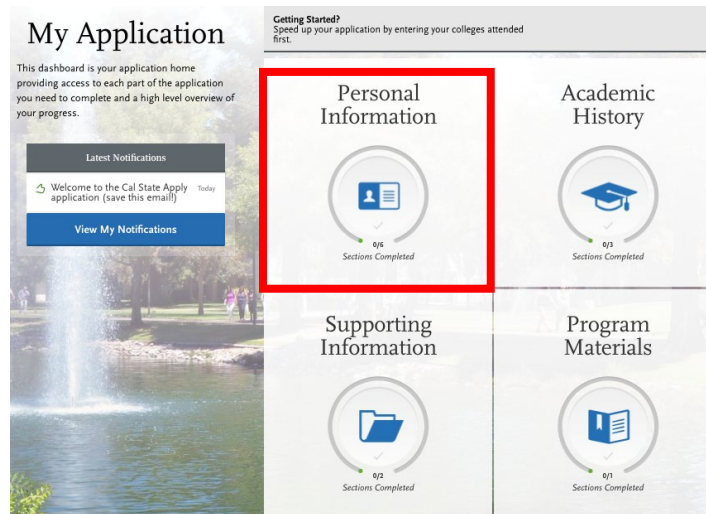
My Application

This dashboard is your application home providing access to each part of the application you need to complete and a high level overview of your progress.

Latest Notifications

Welcome to the Cal State Apply application (save this email!) Today

View My Notifications

Getting Started?
Speed up your application by entering your colleges attended first.

Personal Information

0/6
Sections Completed

Academic History

0/3
Sections Completed

Supporting Information

0/2
Sections Completed

Program Materials

0/1
Sections Completed